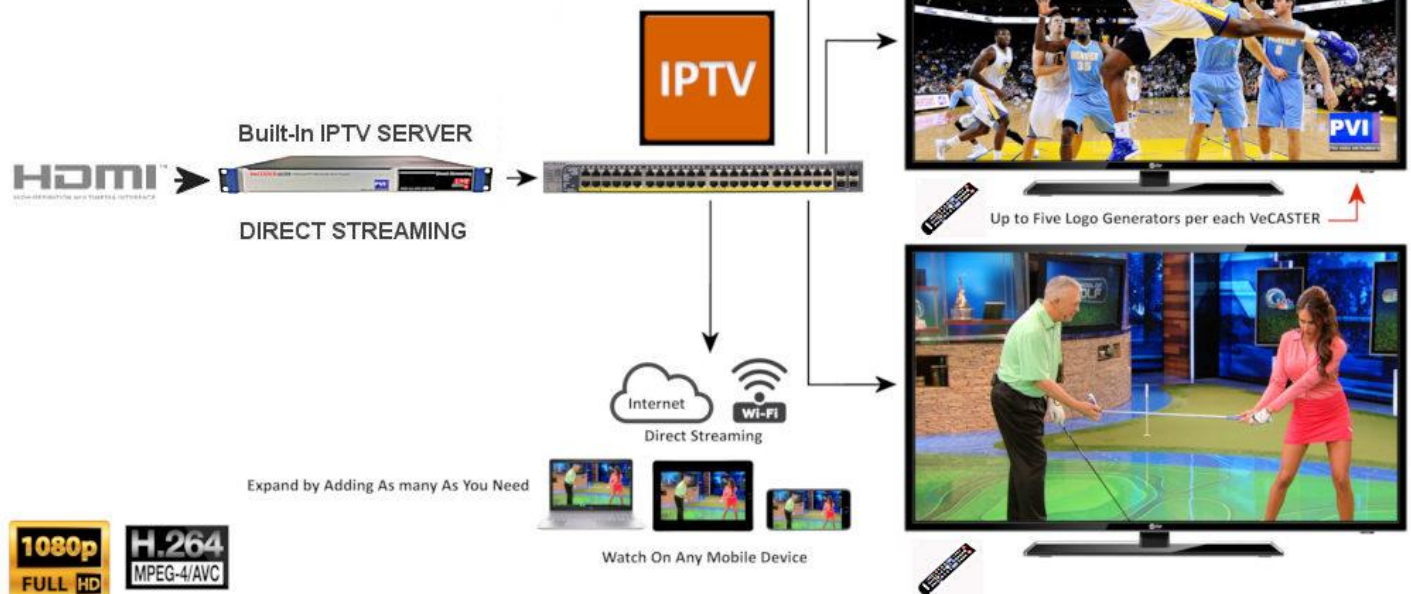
IPTV

Built-In IPTV SERVER

HDMI

DIRECT STREAMING

PVI

Up to Five Logo Generators per each VeCASTER

Internet

Wi-Fi

Direct Streaming

Expand by Adding As many As You Need

Watch On Any Mobile Device

1080p FULL HD

H.264 MPEG-4/AVC